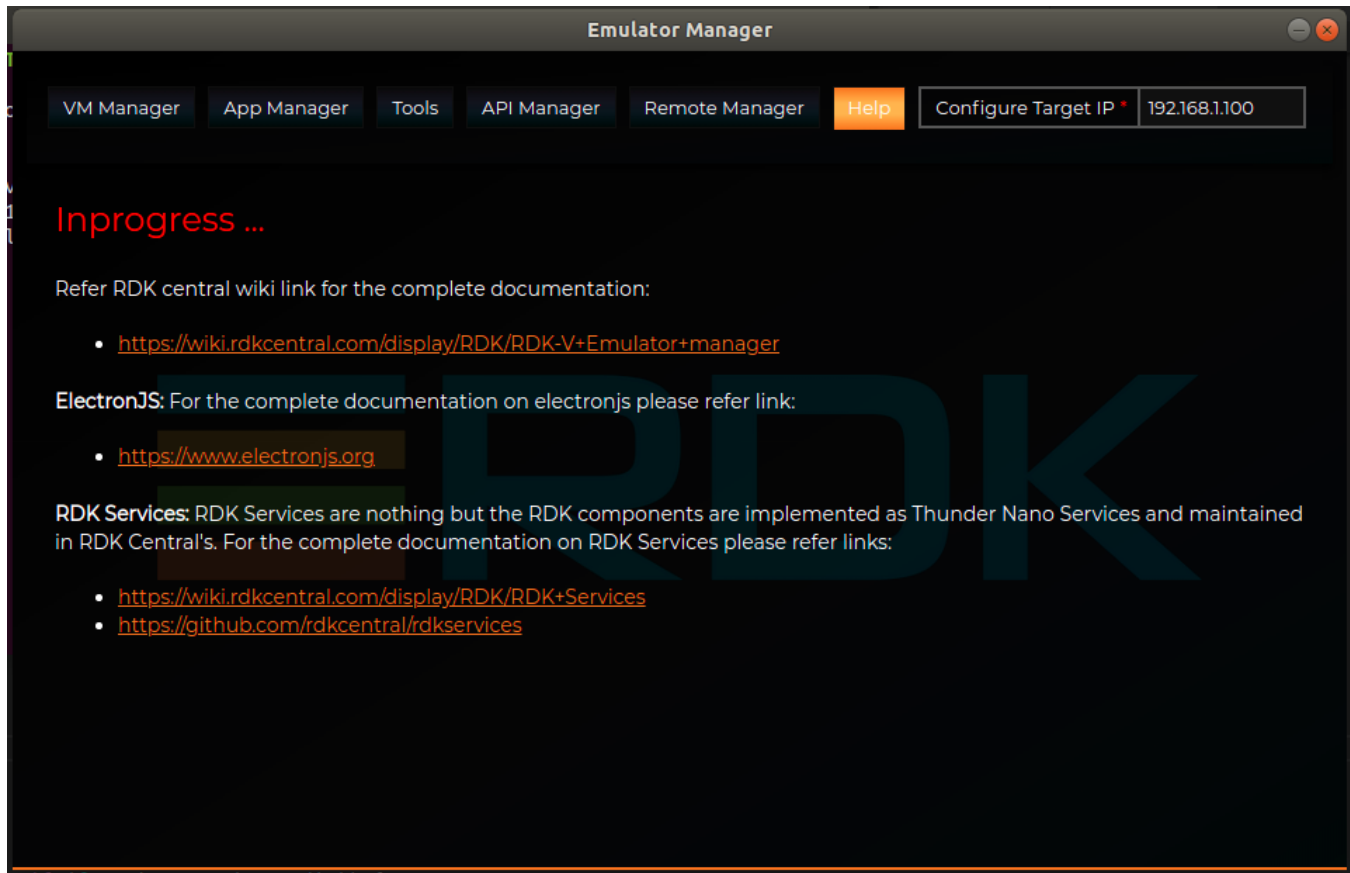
Emulator Manager

VM Manager App Manager Tools API Manager Remote Manager Help Configure Target IP * 192.168.1.100

Inprogress ...

Refer RDK central wiki link for the complete documentation:

- https://wiki.rdkcentral.com/display/RDK/RDK-V+Emulator+manager

ElectronJS: For the complete documentation on electronjs please refer link:

- https://www.electronjs.org

RDK Services: RDK Services are nothing but the RDK components are implemented as Thunder Nano Services and maintained in RDK Central's. For the complete documentation on RDK Services please refer links:

- https://wiki.rdkcentral.com/display/RDK/RDK+Services
- https://github.com/rdkcentral/rdkservices

RDK